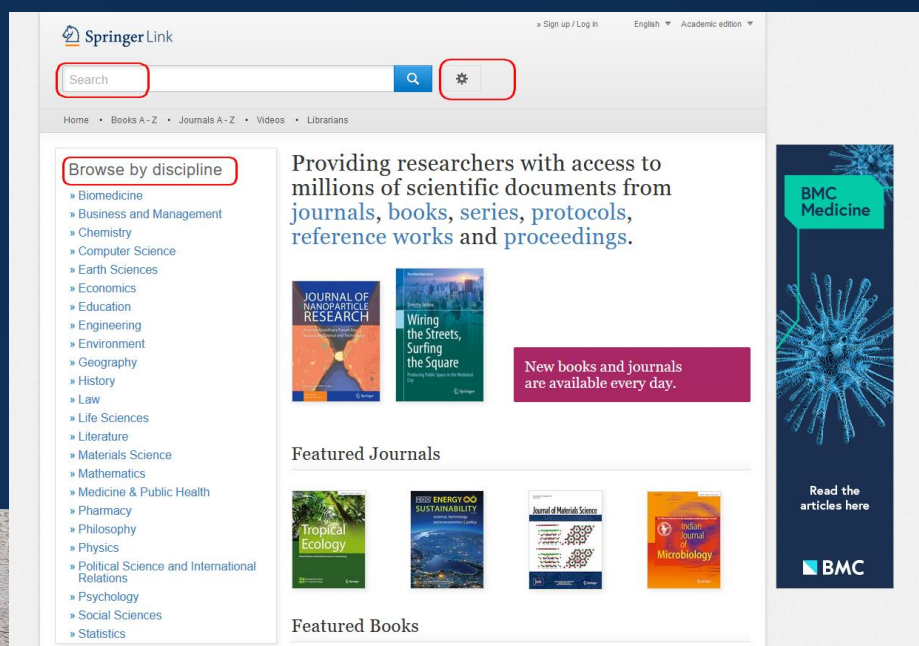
Springer Link

» Sign up / Log in English ▼ Academic edition ▼

Search

Home • Books A - Z • Journals A - Z • Videos • Librarians

Browse by discipline
» Biomedicine
» Business and Management
» Chemistry
» Computer Science
» Earth Sciences
» Economics
» Education
» Engineering
» Environment
» Geography
» History
» Law
» Life Sciences
» Literature
» Materials Science
» Mathematics
» Medicine & Public Health
» Pharmacy
» Philosophy
» Physics
» Political Science and International Relations
» Psychology
» Social Sciences
» Statistics

Providing researchers with access to millions of scientific documents from journals, books, series, protocols, reference works and proceedings.

JOURNAL OF NANOPARTICLE RESEARCH

Wiring the Streets, Surfing the Square

New books and journals are available every day.

Featured Journals

Tropical Ecology

ENERGY SUSTAINABILITY

Journal of Materials Science

Indian Journal of Microbiology

Featured Books

BMC Medicine

Read the articles here

BMC